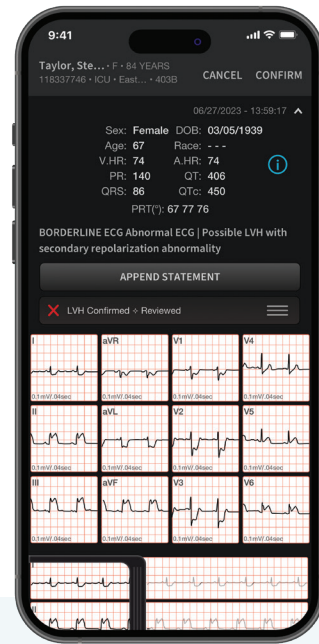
9:41

Taylor, Ste... • F • 84 YEARS
118337746 • ICU • East... • 403B

CANCEL CONFIRM

06/27/2023 - 13:59:17

Sex: Female DOB: 03/05/1939
Age: 67 Race: - - -
V.HR: 74 A.HR: 74
PR: 140 QT: 406
QRS: 86 QTc: 450
PRT(°): 67 77 76

BORDERLINE ECG Abnormal ECG | Possible LVH with secondary repolarization abnormality

APPEND STATEMENT

LVH Confirmed ÷ Reviewed

| I | aVR | V1 | V4 |
|---|---|---|---|
| 0.1mV/.04sec | 0.1mV/.04sec | 0.1mV/.04sec | 0.1mV/.04sec |
| II | aVL | V2 | V5 |
| 0.1mV/.04sec | 0.1mV/.04sec | 0.1mV/.04sec | 0.1mV/.04sec |
| III | aVF | V3 | V6 |
| 0.1mV/.04sec | 0.1mV/.04sec | 0.1mV/.04sec | 0.1mV/.04sec |

I

II